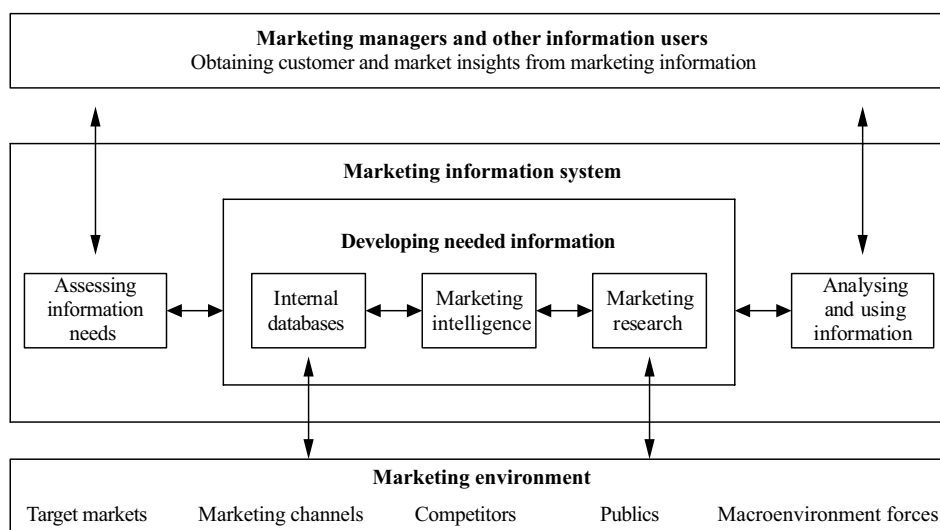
Marketing managers and other information users
Obtaining customer and market insights from marketing information

Marketing information system

Developing needed information

Assessing information needs

Internal databases

Marketing intelligence

Marketing research

Analysing and using information

Marketing environment

Target markets  Marketing channels  Competitors  Publics  Macroenvironment forces